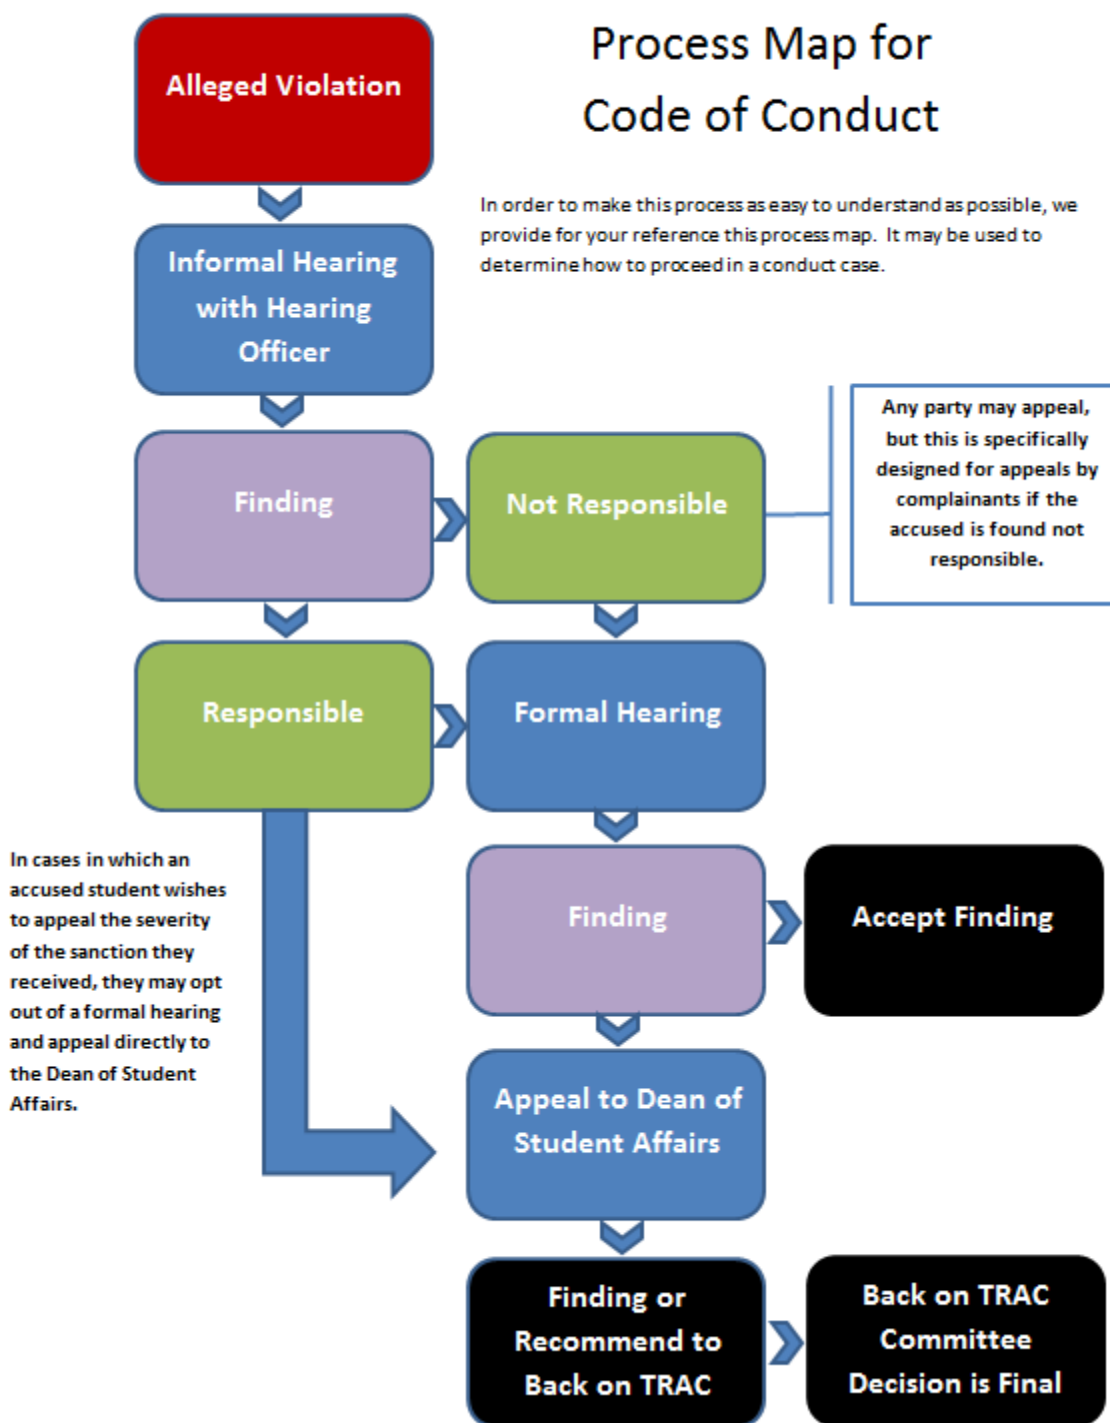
Process Map for Code of Conduct

In order to make this process as easy to understand as possible, we provide for your reference this process map. It may be used to determine how to proceed in a conduct case.

Alleged Violation

Informal Hearing with Hearing Officer

Finding

Not Responsible

Any party may appeal, but this is specifically designed for appeals by complainants if the accused is found not responsible.

Responsible

Formal Hearing

In cases in which an accused student wishes to appeal the severity of the sanction they received, they may opt out of a formal hearing and appeal directly to the Dean of Student Affairs.

Finding

Accept Finding

Appeal to Dean of Student Affairs

Finding or Recommend to Back on TRAC

Back on TRAC Committee Decision is Final